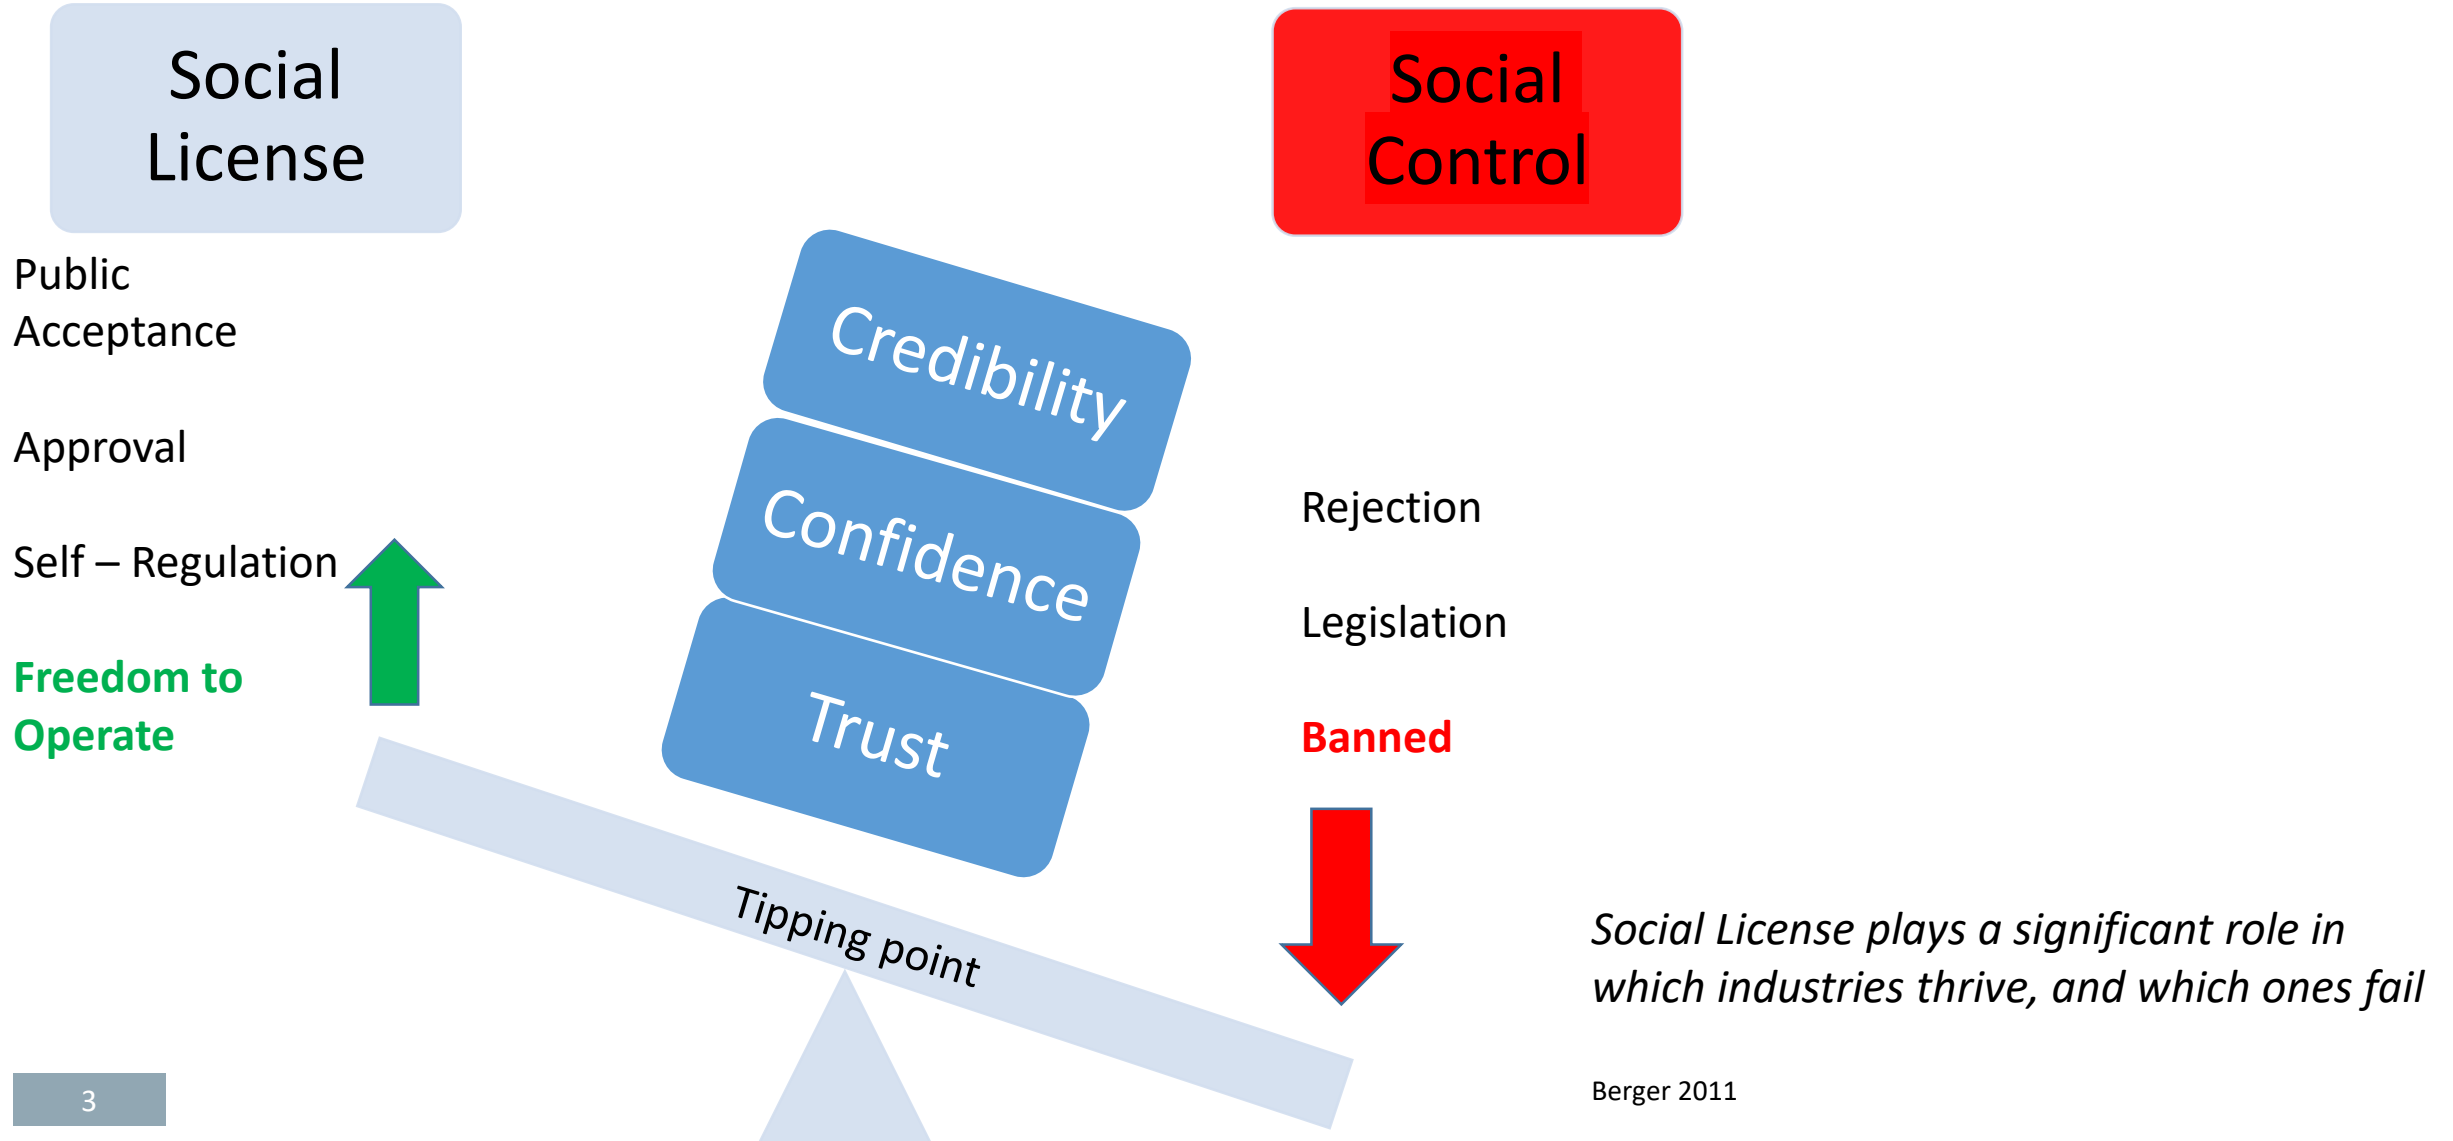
Social License

Social Control

Public Acceptance

Approval

Self – Regulation

Freedom to Operate

Credibility

Confidence

Trust

Tipping point

Rejection

Legislation

Banned

Social License plays a significant role in which industries thrive, and which ones fail

Berger 2011

3